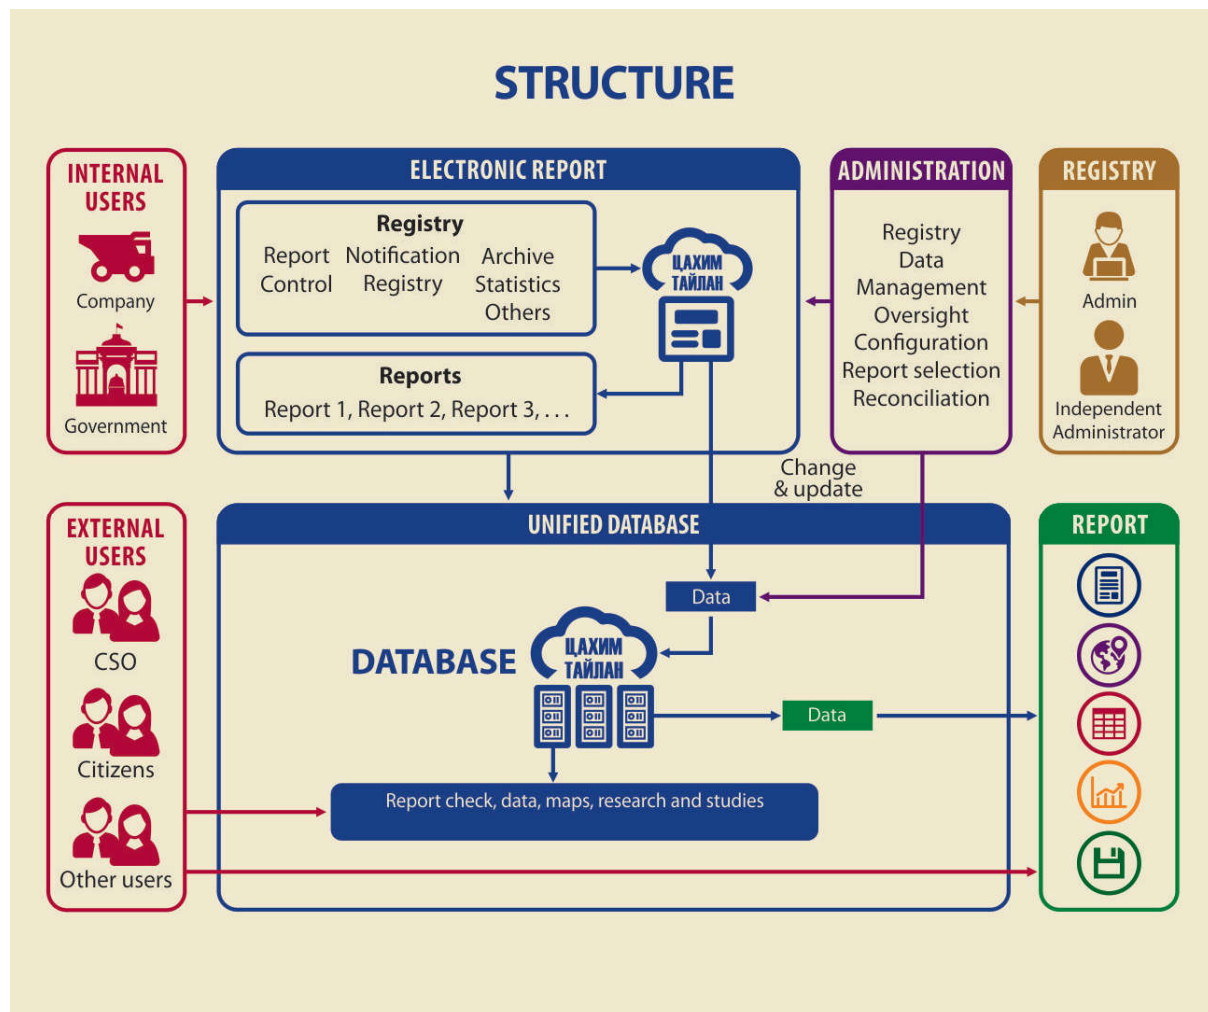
STRUCTURE

INTERNAL USERS

Company

Government

ELECTRONIC REPORT

Registry

Report Control

Notification Registry

Archive Statistics Others

ЦАХИМ ТАЙЛАН

Reports

Report 1, Report 2, Report 3, . . .

ADMINISTRATION

Registry
Data
Management
Oversight
Configuration
Report selection
Reconciliation

REGISTRY

Admin

Independent Administrator

Change & update

EXTERNAL USERS

CSO

Citizens

Other users

UNIFIED DATABASE

Data

DATABASE

ЦАХИМ ТАЙЛАН

Data

Report check, data, maps, research and studies

REPORT